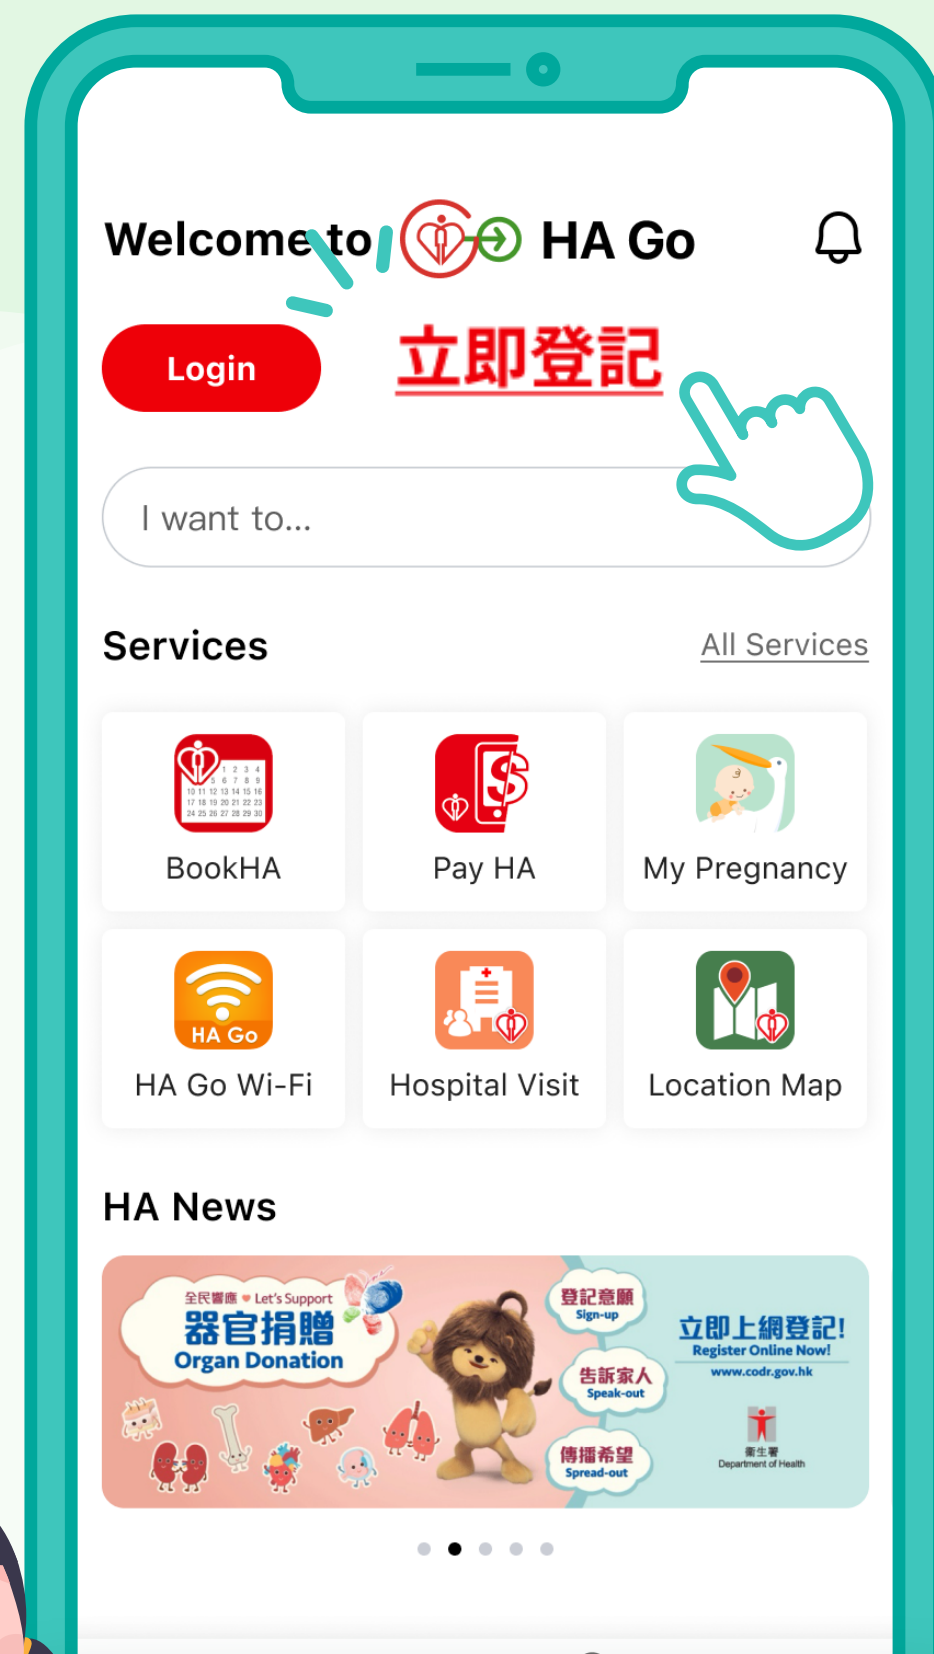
Welcome to HA Go

Login

立即登記

I want to...

Services

All Services

BookHA

Pay HA

My Pregnancy

HA Go

HA Go Wi-Fi

Hospital Visit

Location Map

HA News

全民響應 Let's Support
器官捐贈
Organ Donation

登記意願
Sign-up

告訴家人
Speak-out

傳播希望
Spread-out

立即上網登記!
Register Online Now!
www.codr.gov.hk

衞生署
Department of Health